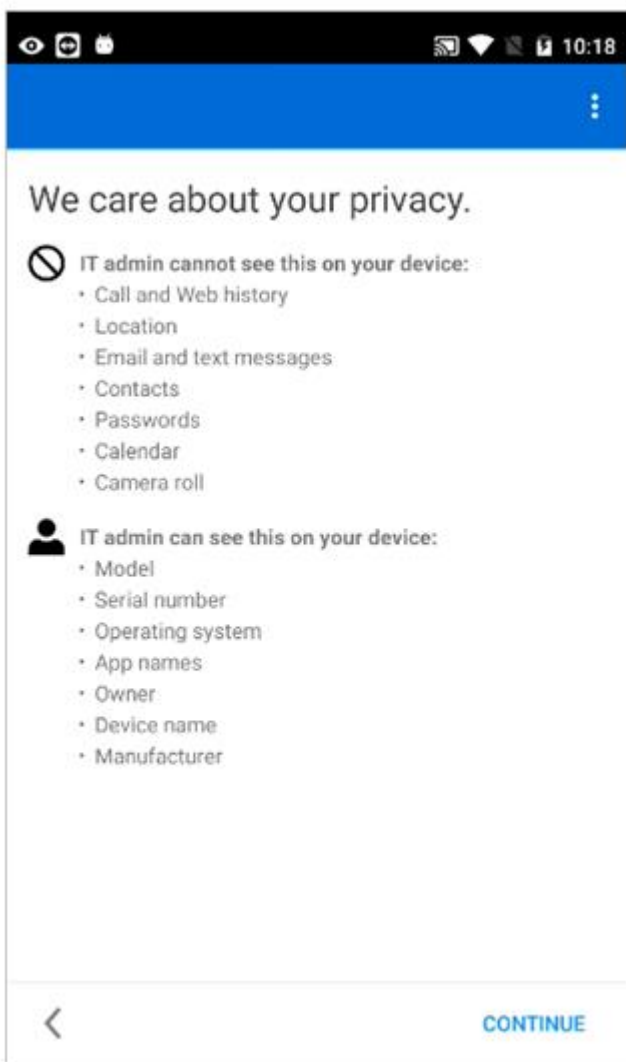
10:18

We care about your privacy.

IT admin cannot see this on your device:
· Call and Web history
· Location
· Email and text messages
· Contacts
· Passwords
· Calendar
· Camera roll

IT admin can see this on your device:
· Model
· Serial number
· Operating system
· App names
· Owner
· Device name
· Manufacturer

CONTINUE